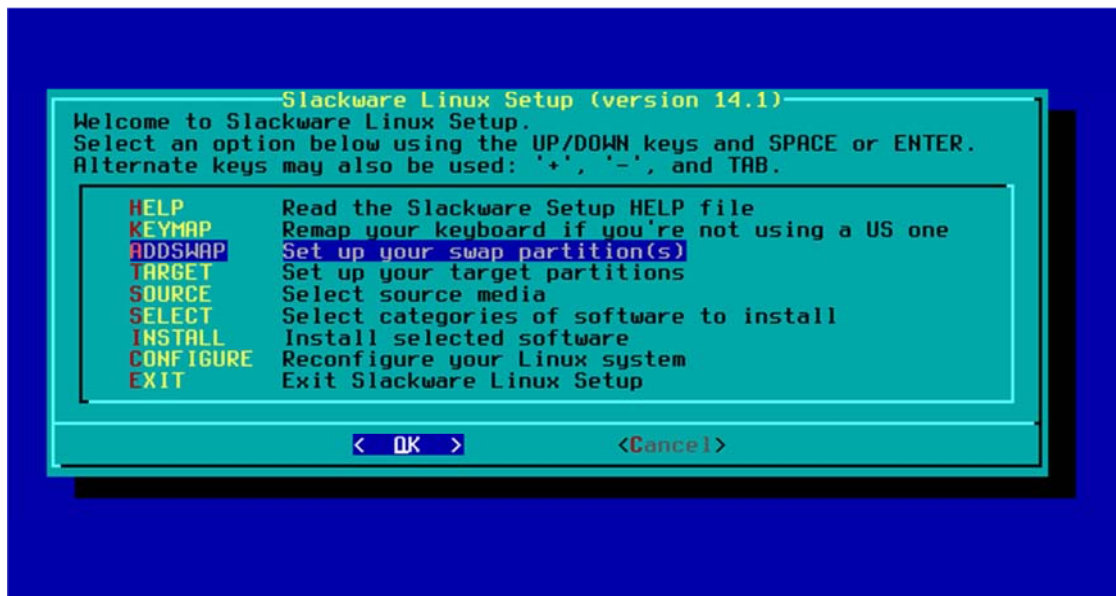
Slackware Linux Setup (version 14.1)
Welcome to Slackware Linux Setup.
Select an option below using the UP/DOWN keys and SPACE or ENTER.
Alternate keys may also be used: '+', '-', and TAB.

| | |
|---|---|
| HELP | Read the Slackware Setup HELP file |
| KEYMAP | Remap your keyboard if you're not using a US one |
| ADDSWAP | Set up your swap partition(s) |
| TARGET | Set up your target partitions |
| SOURCE | Select source media |
| SELECT | Select categories of software to install |
| INSTALL | Install selected software |
| CONFIGURE | Reconfigure your Linux system |
| EXIT | Exit Slackware Linux Setup |

< OK > <Cancel>